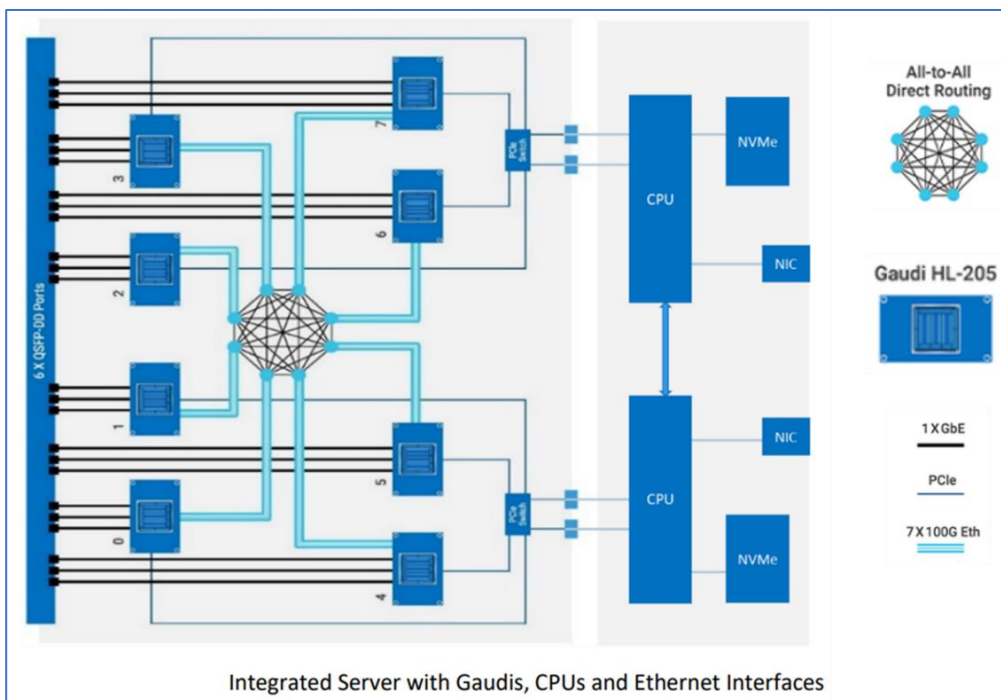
6 X QSFP-DD Ports

3

2

1

0

7

6

5

4

PCIe Switch

PCIe Switch

CPU

CPU

NVMe

NIC

NIC

NVMe

All-to-All Direct Routing

Gaudi HL-205

1 X GbE

PCIe

7 X 100G Eth

Integrated Server with Gaudis, CPUs and Ethernet Interfaces